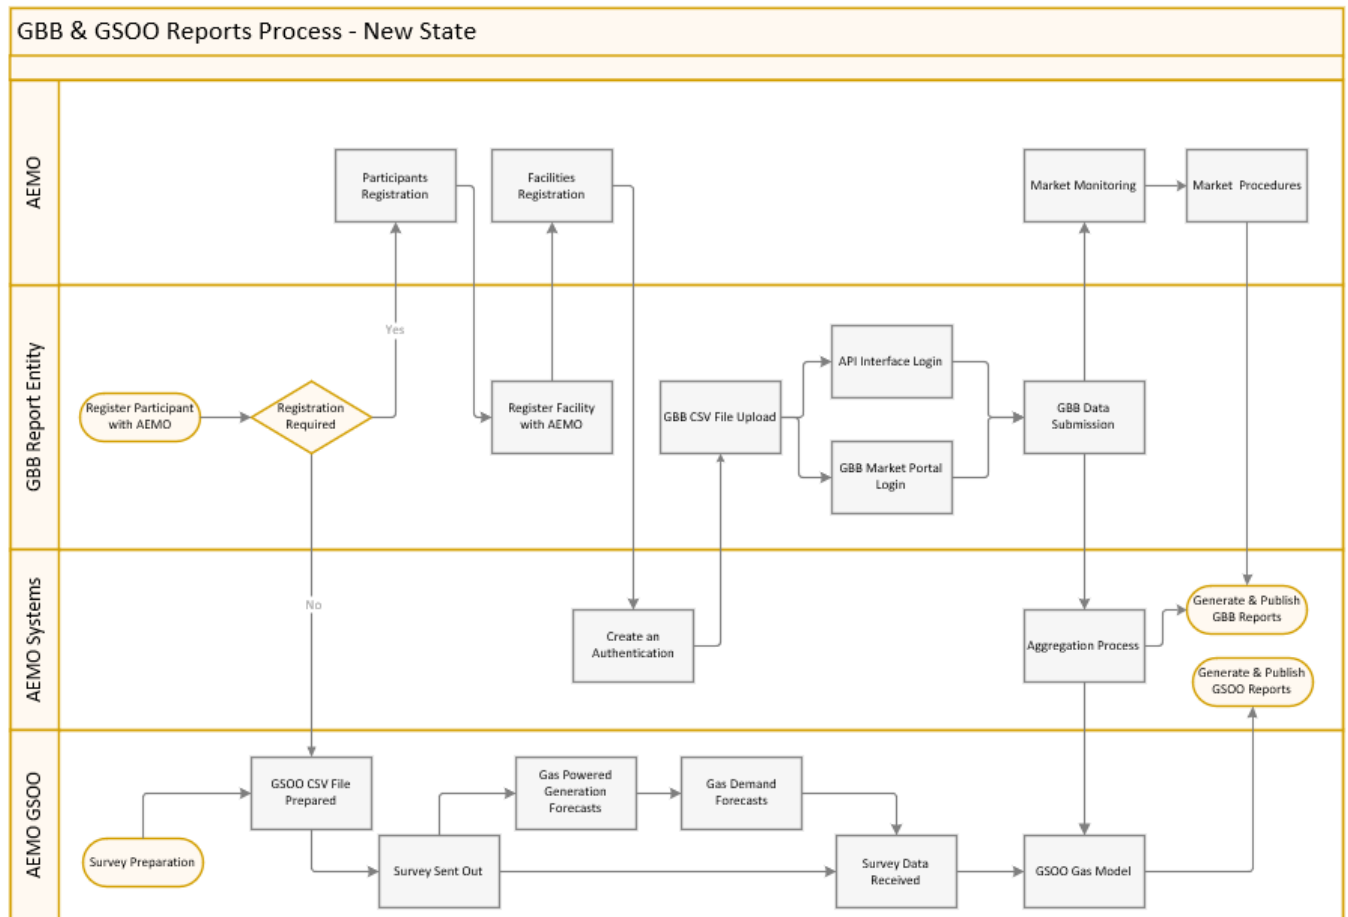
GBB & GSOO Reports Process - New State

AEMO

Participants Registration

Facilities Registration

Market Monitoring

Market Procedures

GBB Report Entity

Yes

Register Participant with AEMO

Registration Required

Register Facility with AEMO

GBB CSV File Upload

API Interface Login

GBB Market Portal Login

GBB Data Submission

AEMO Systems

No

Create an Authentication

Aggregation Process

Generate & Publish GBB Reports

Generate & Publish GSOO Reports

AEMO GSOO

GSOO CSV File Prepared

Gas Powered Generation Forecasts

Gas Demand Forecasts

Survey Preparation

Survey Sent Out

Survey Data Received

GSOO Gas Model